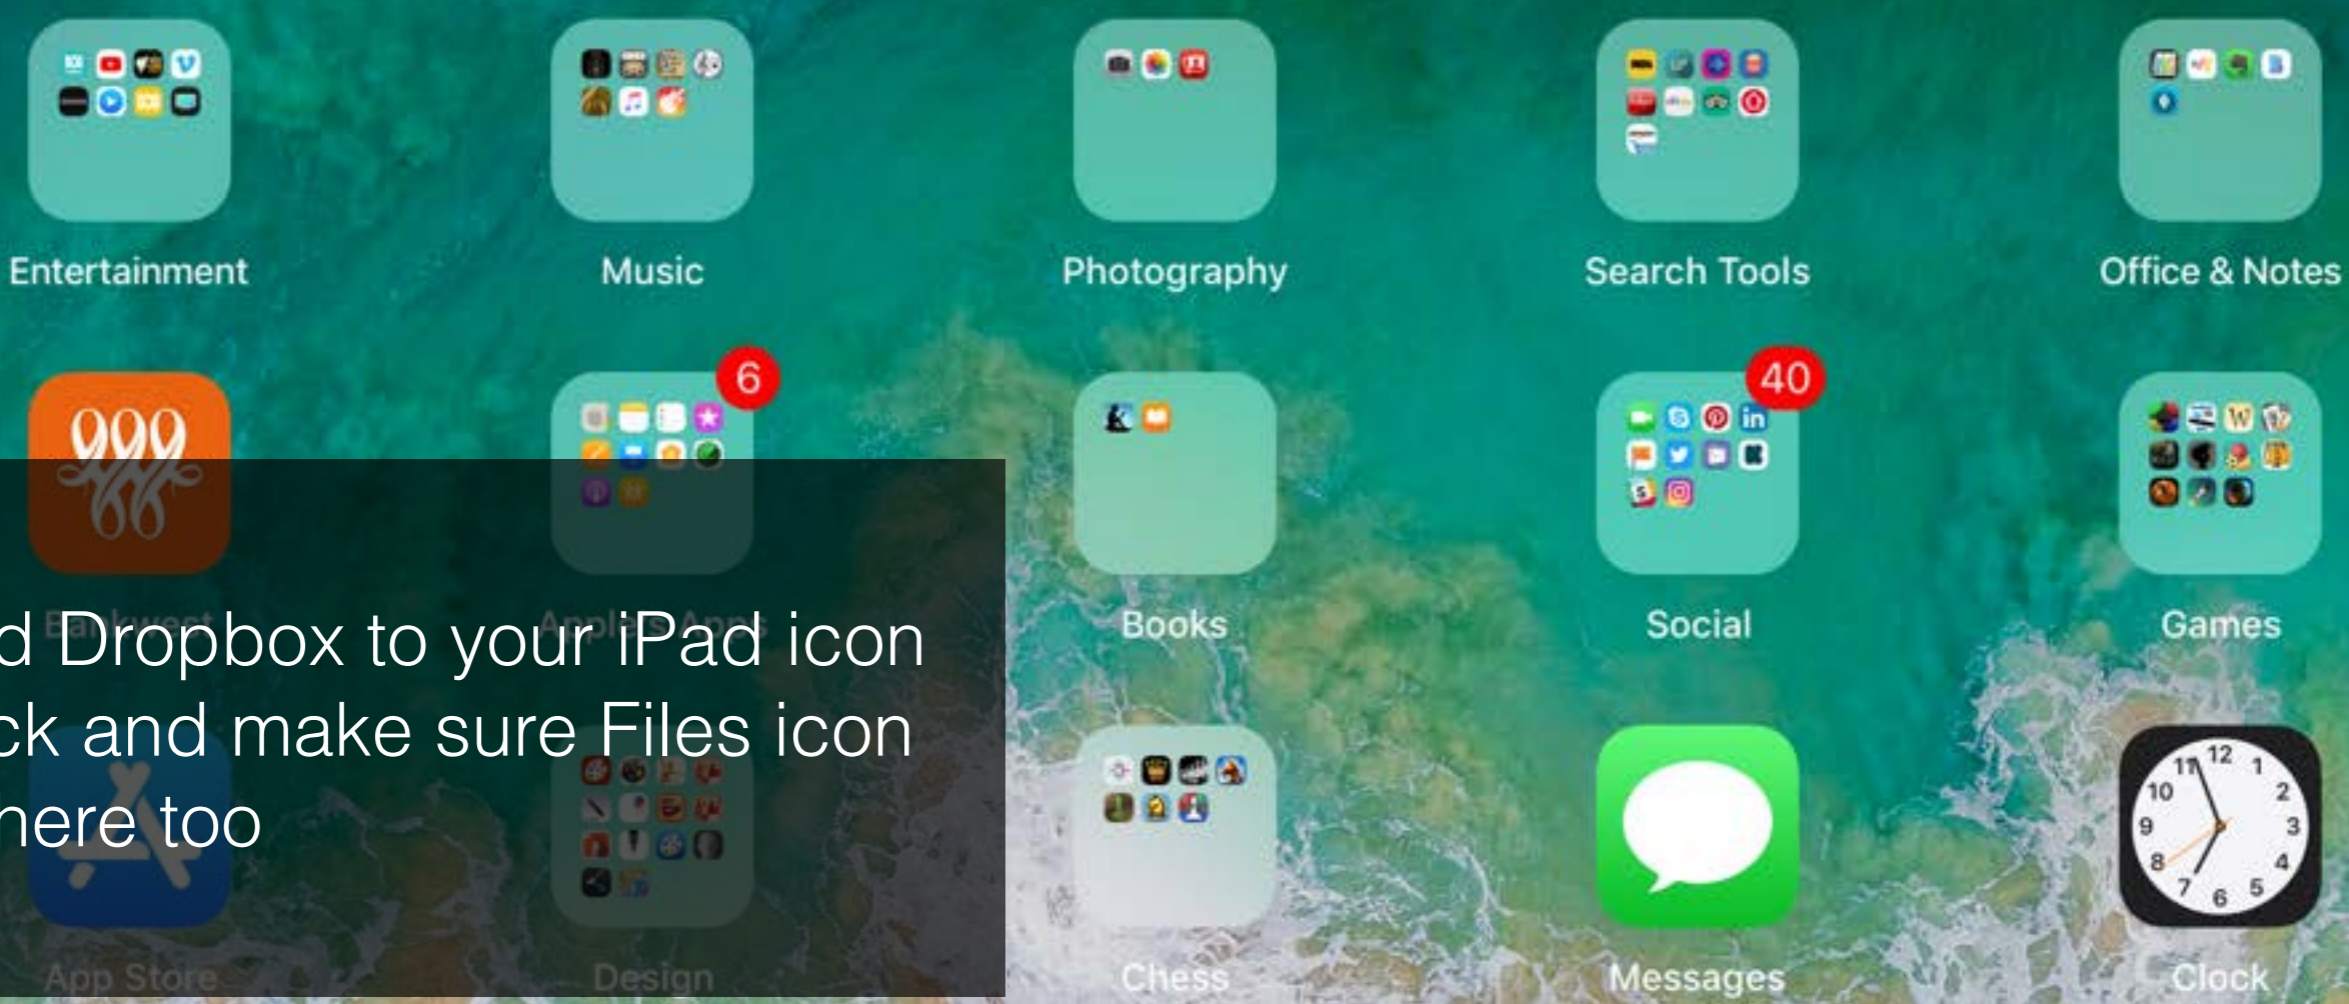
Entertainment
Music
Photography
Search Tools
Office & Notes

6
40

Books
Social
Games

d Dropbox to your iPad icon ck and make sure Files icon here too

12
1
2
3
4
5
6
7
8
9
10
11

App Store
Design
Chess
Messages
Clock